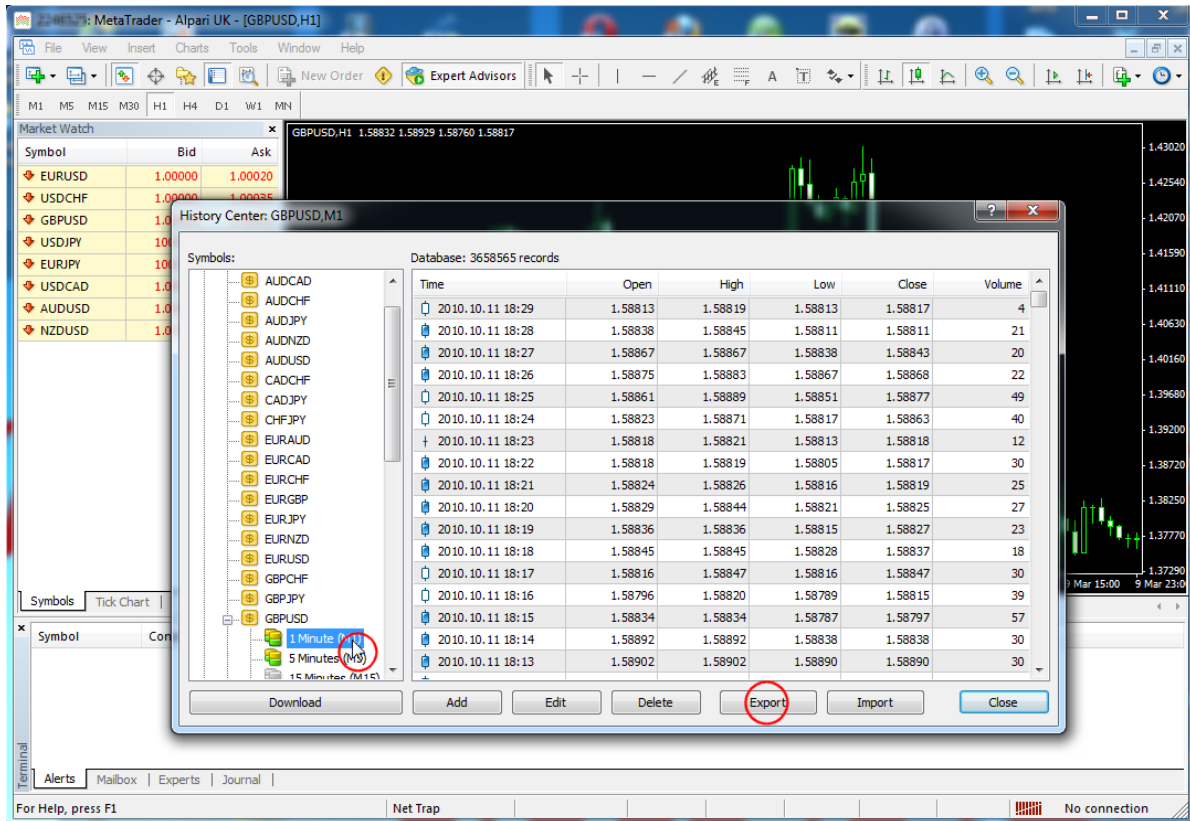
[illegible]: MetaTrader - Alpari UK - [GBPUSD,H1]

File View Insert Charts Tools Window Help

New Order Expert Advisors

M1 M5 M15 M30 H1 H4 D1 W1 MN

Market Watch

| Symbol | Bid | Ask |
|---|---|---|
| EURUSD | 1.00000 | 1.00020 |
| USDCHF | 1.00000 | 1.00035 |
| GBPUSD | 1.0 | |
| USDJPY | 100 | |
| EURJPY | 100 | |
| USDCAD | 1.0 | |
| AUDUSD | 1.0 | |
| NZDUSD | 1.0 | |

Symbols Tick Chart

GBPUSD,H1 1.58832 1.58929 1.58760 1.58817

1.43020 1.42580 1.42070 1.41590 1.41110 1.40630 1.40160 1.39680 1.39200 1.38720 1.38250 1.37770 1.37290

9 Mar 15:00 9 Mar 23:0

History Center: GBPUSD,M1

Symbols:

AUDCAD
AUDCHF
AUDJPY
AUDNZD
AUDUSD
CADCHF
CADJPY
CHFJPY
EURAUD
EURCAD
EURCHF
EURGBP
EURJPY
EURNZD
EURUSD
GBPCHF
GBPJPY
GBPUSD
1 Minute (M1)
5 Minutes (M5)
15 Minutes (M15)

Database: 3658565 records

| Time | Open | High | Low | Close | Volume |
|---|---|---|---|---|---|
| 2010.10.11 18:29 | 1.58813 | 1.58819 | 1.58813 | 1.58817 | 4 |
| 2010.10.11 18:28 | 1.58838 | 1.58845 | 1.58811 | 1.58811 | 21 |
| 2010.10.11 18:27 | 1.58867 | 1.58867 | 1.58838 | 1.58843 | 20 |
| 2010.10.11 18:26 | 1.58875 | 1.58883 | 1.58867 | 1.58868 | 22 |
| 2010.10.11 18:25 | 1.58861 | 1.58889 | 1.58851 | 1.58877 | 49 |
| 2010.10.11 18:24 | 1.58823 | 1.58871 | 1.58817 | 1.58863 | 40 |
| 2010.10.11 18:23 | 1.58818 | 1.58821 | 1.58813 | 1.58818 | 12 |
| 2010.10.11 18:22 | 1.58818 | 1.58819 | 1.58805 | 1.58817 | 30 |
| 2010.10.11 18:21 | 1.58824 | 1.58826 | 1.58816 | 1.58819 | 25 |
| 2010.10.11 18:20 | 1.58829 | 1.58844 | 1.58821 | 1.58825 | 27 |
| 2010.10.11 18:19 | 1.58836 | 1.58836 | 1.58815 | 1.58827 | 23 |
| 2010.10.11 18:18 | 1.58845 | 1.58845 | 1.58828 | 1.58837 | 18 |
| 2010.10.11 18:17 | 1.58816 | 1.58847 | 1.58816 | 1.58847 | 30 |
| 2010.10.11 18:16 | 1.58796 | 1.58820 | 1.58789 | 1.58815 | 39 |
| 2010.10.11 18:15 | 1.58834 | 1.58834 | 1.58787 | 1.58797 | 57 |
| 2010.10.11 18:14 | 1.58892 | 1.58892 | 1.58838 | 1.58838 | 30 |
| 2010.10.11 18:13 | 1.58902 | 1.58902 | 1.58890 | 1.58890 | 30 |

Download Add Edit Delete Export Import Close

Symbol Con

Terminal

Alerts Mailbox Experts Journal

For Help, press F1 Net Trap No connection